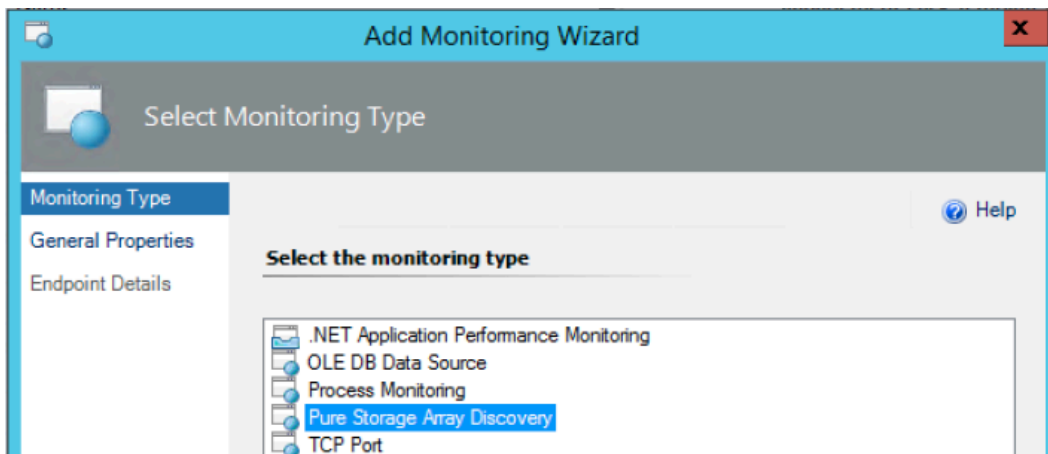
Add Monitoring Wizard

x

Select Monitoring Type

Monitoring Type
General Properties
Endpoint Details

Help

Select the monitoring type

.NET Application Performance Monitoring
OLE DB Data Source
Process Monitoring
Pure Storage Array Discovery
TCP Port